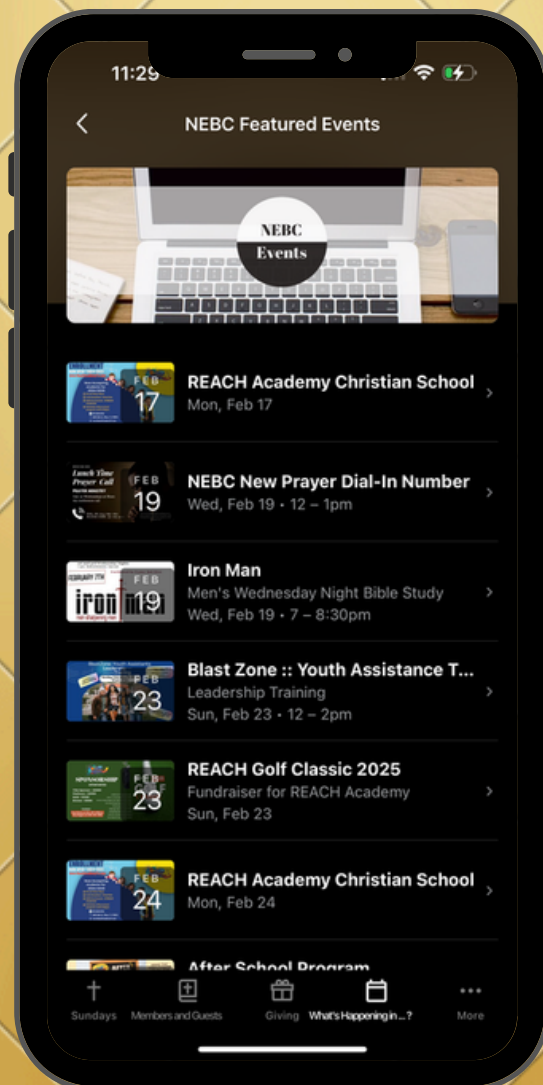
11:29

NEBC Featured Events

NEBC Events

FEB 17
REACH Academy Christian School
Mon, Feb 17

Lunch Time Prayer Call
FEB 19
NEBC New Prayer Dial-In Number
Wed, Feb 19 • 12 – 1pm

FEB 19
Iron Man
Men's Wednesday Night Bible Study
Wed, Feb 19 • 7 – 8:30pm

FEB 23
Blast Zone :: Youth Assistance T...
Leadership Training
Sun, Feb 23 • 12 – 2pm

FEB 23
REACH Golf Classic 2025
Fundraiser for REACH Academy
Sun, Feb 23

FEB 24
REACH Academy Christian School
Mon, Feb 24

After School Program

Sundays
Members and Guests
Giving
What's Happening in ...?
More